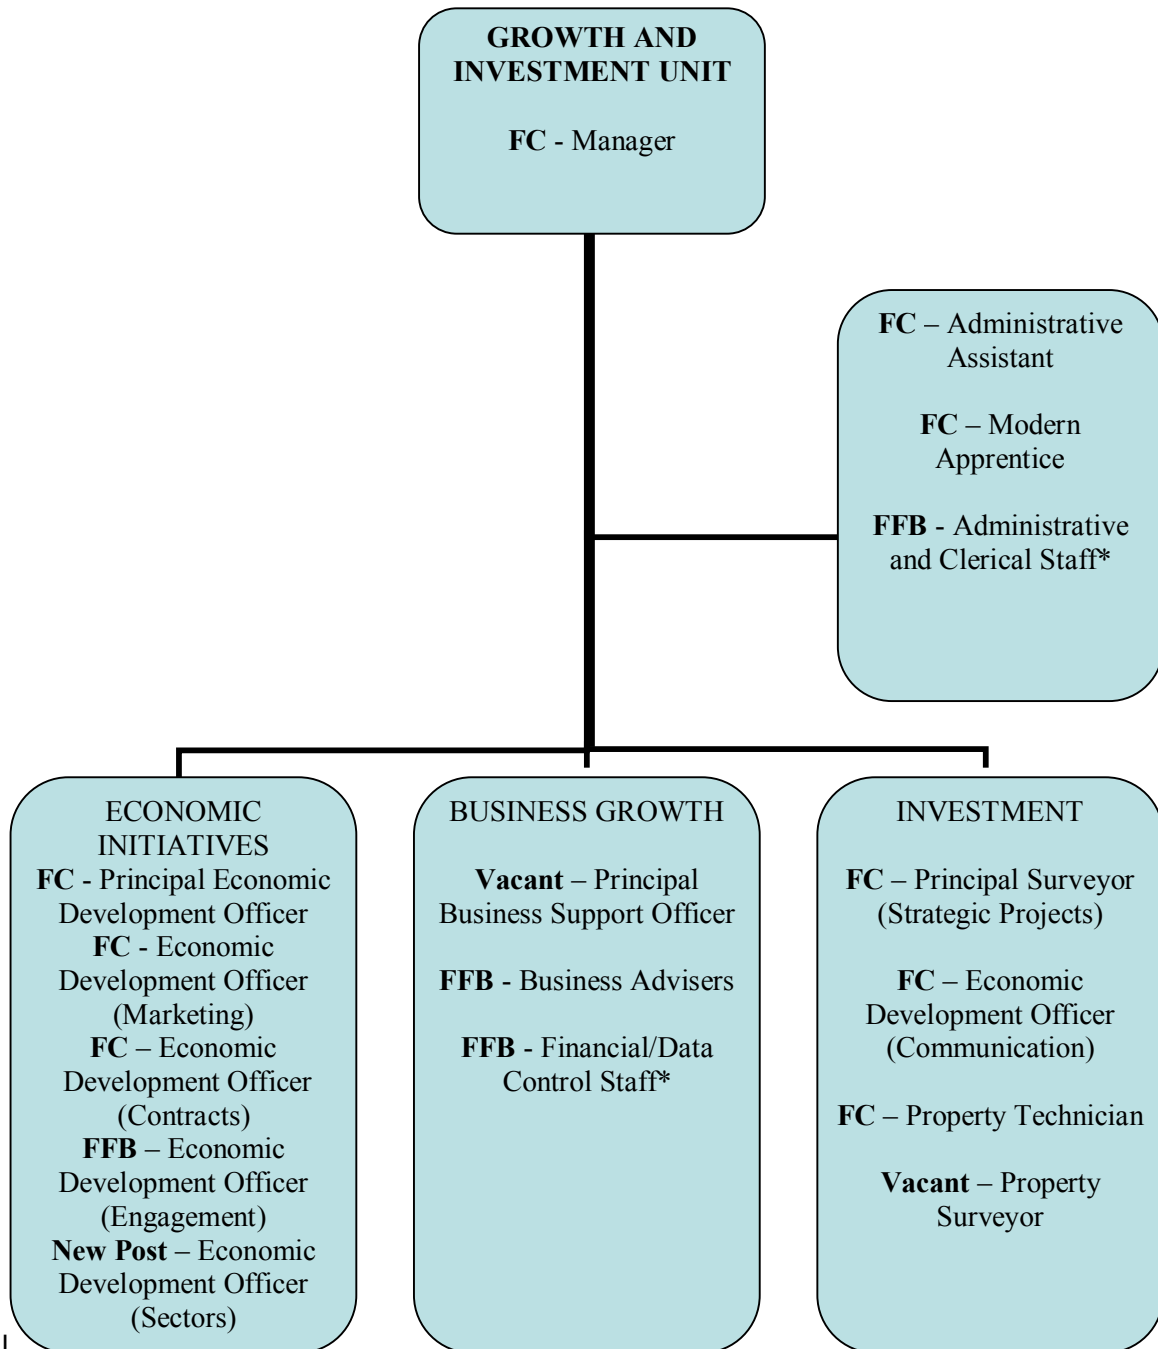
GROWTH AND INVESTMENT UNIT

FC - Manager

FC – Administrative Assistant

FC – Modern Apprentice

FFB - Administrative and Clerical Staff*

ECONOMIC INITIATIVES
FC - Principal Economic Development Officer
FC - Economic Development Officer (Marketing)
FC – Economic Development Officer (Contracts)
FFB – Economic Development Officer (Engagement)
New Post – Economic Development Officer (Sectors)

BUSINESS GROWTH

Vacant – Principal Business Support Officer

FFB - Business Advisers

FFB - Financial/Data Control Staff*

INVESTMENT

FC – Principal Surveyor (Strategic Projects)

FC – Economic Development Officer (Communication)

FC – Property Technician

Vacant – Property Surveyor